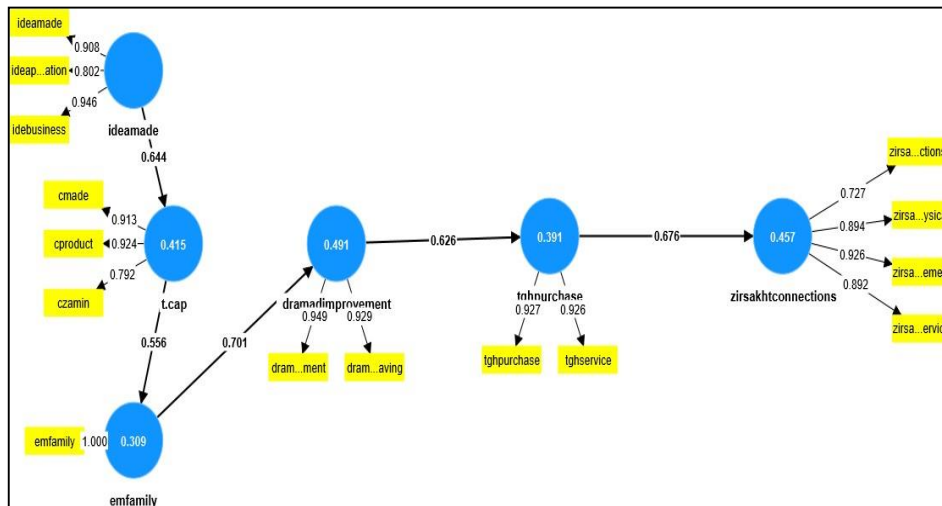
ideamade
0.908
ideap...ation
0.802
0.946
idebusiness
ideamade
0.644
cmade
0.913
cproduct
0.924
0.415
0.792
czamin
t.cap
0.556
0.701
emfamily
1.000
0.309
emfamily
0.491
dramadimprovement
0.949
0.929
dram...ment
dram...aving
0.626
0.391
tghpurchase
0.927
0.926
tghpurchase
tghservice
0.676
0.457
zirsakhtconnections
0.727
0.894
0.926
0.892
zirsa...ctions
zirsa...ysic
zirsa...eme
zirsa...ervic